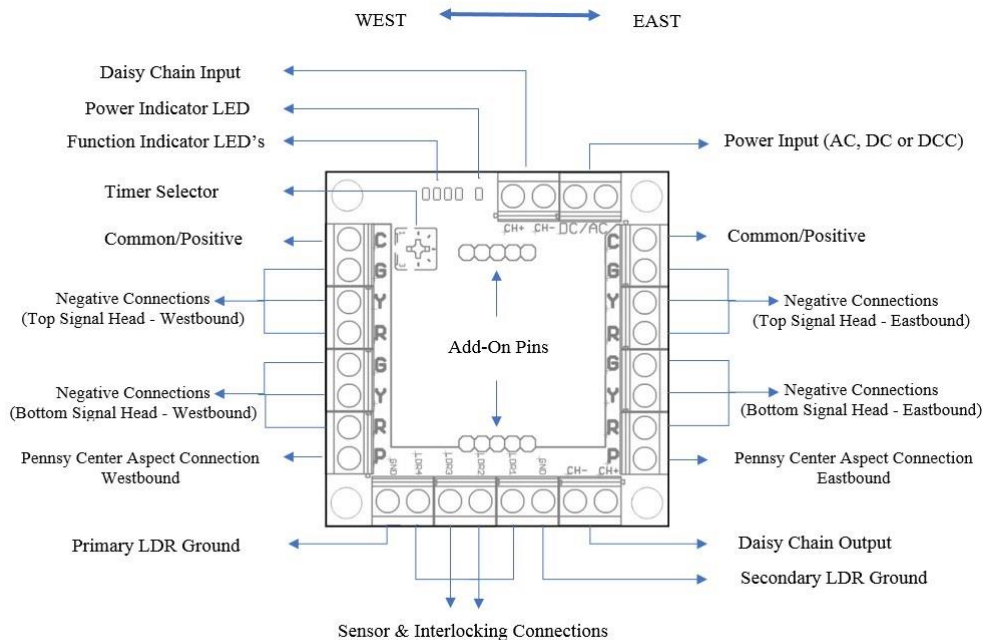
WEST EAST

Daisy Chain Input

Power Indicator LED

Function Indicator LED's

Power Input (AC, DC or DCC)

Timer Selector

CH+ CH- DC/AC

Common/Positive

Common/Positive

C G Y R G Y R P

C G Y R G Y R P

Negative Connections (Top Signal Head - Westbound)

Negative Connections (Top Signal Head - Eastbound)

Add-On Pins

Negative Connections (Bottom Signal Head - Westbound)

Negative Connections (Bottom Signal Head - Eastbound)

Pennsy Center Aspect Connection Westbound

Pennsy Center Aspect Connection Eastbound

GND LDR4 LDR3 LDR2 LDR1 GND CH- CH+

Primary LDR Ground

Daisy Chain Output

Secondary LDR Ground

Sensor & Interlocking Connections